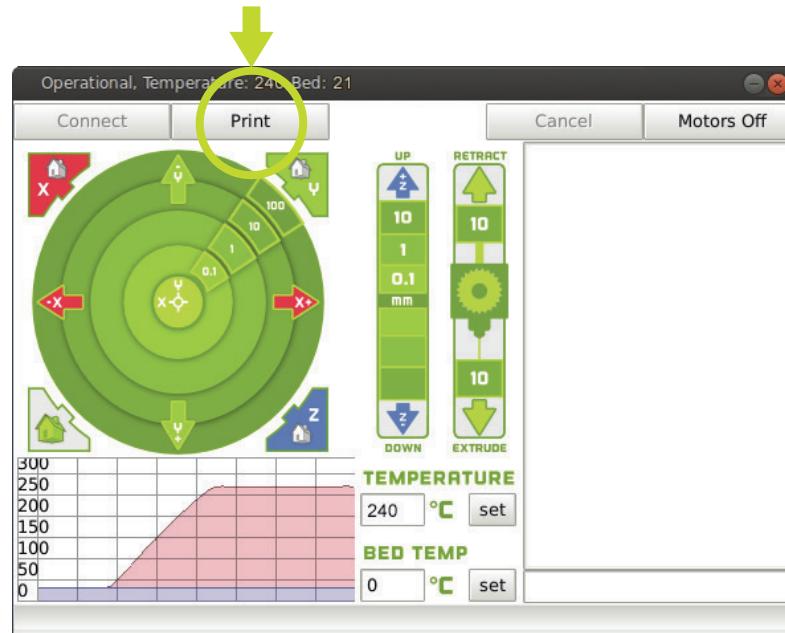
Operational, Temperature: 24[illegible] Bed: 21

Connect

Print

Cancel

Motors Off

X

Y

Y

100

10

1

0.1

-X

X

Y

X+

Y

Z

UP

Z

10

1

0.1

mm

Z

DOWN

RETRACT

10

10

EXTRUDE

300
250
200
150
100
50
0

TEMPERATURE

240

°C

set

BED TEMP

0

°C

set